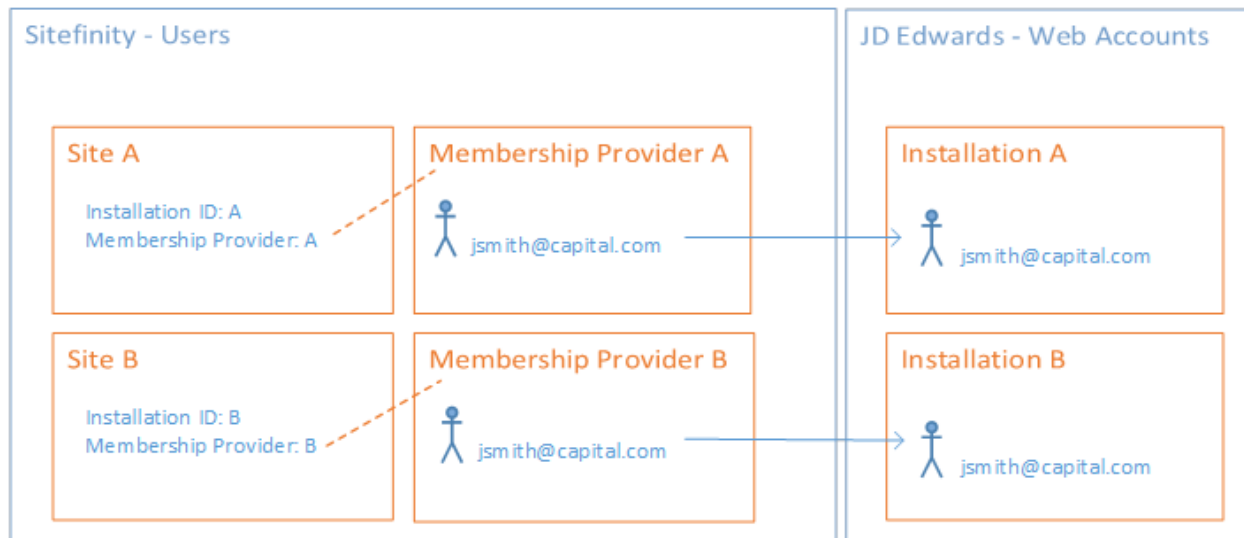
Sitefinity - Users

Site A

Installation ID: A
Membership Provider: A

Membership Provider A

jsmith@capital.com

Site B

Installation ID: B
Membership Provider: B

Membership Provider B

jsmith@capital.com

JD Edwards - Web Accounts

Installation A

jsmith@capital.com

Installation B

jsmith@capital.com